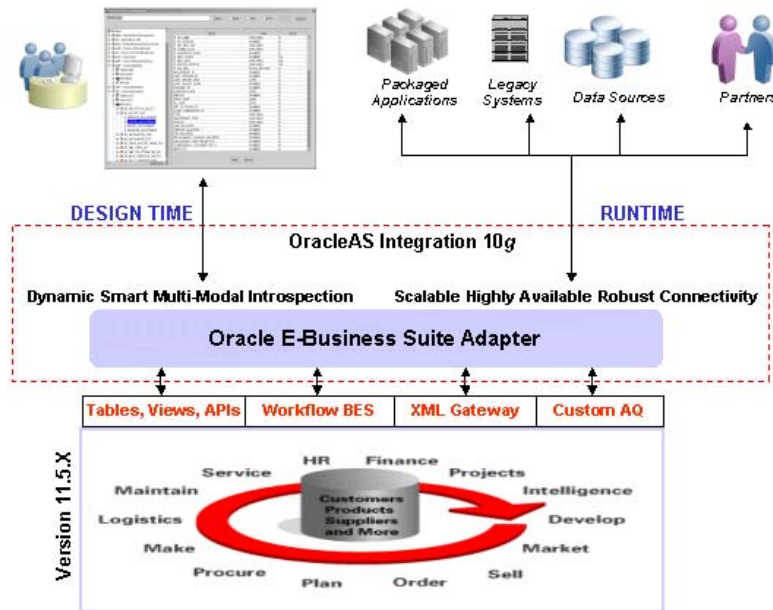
Packaged Applications

Legacy Systems

Data Sources

Partners

DESIGN TIME

RUNTIME

OracleAS Integration 10$g$

Dynamic Smart Multi-Modal Introspection

Scalable Highly Available Robust Connectivity

Oracle E-Business Suite Adapter

| Tables, Views, APIs | Workflow BES | XML Gateway | Custom AQ |
|---|---|---|---|

Version 11.5.X

HR

Finance

Service

Projects

Maintain

Intelligence

Customers Products Suppliers and More

Logistics

Develop

Make

Market

Procure

Sell

Plan

Order